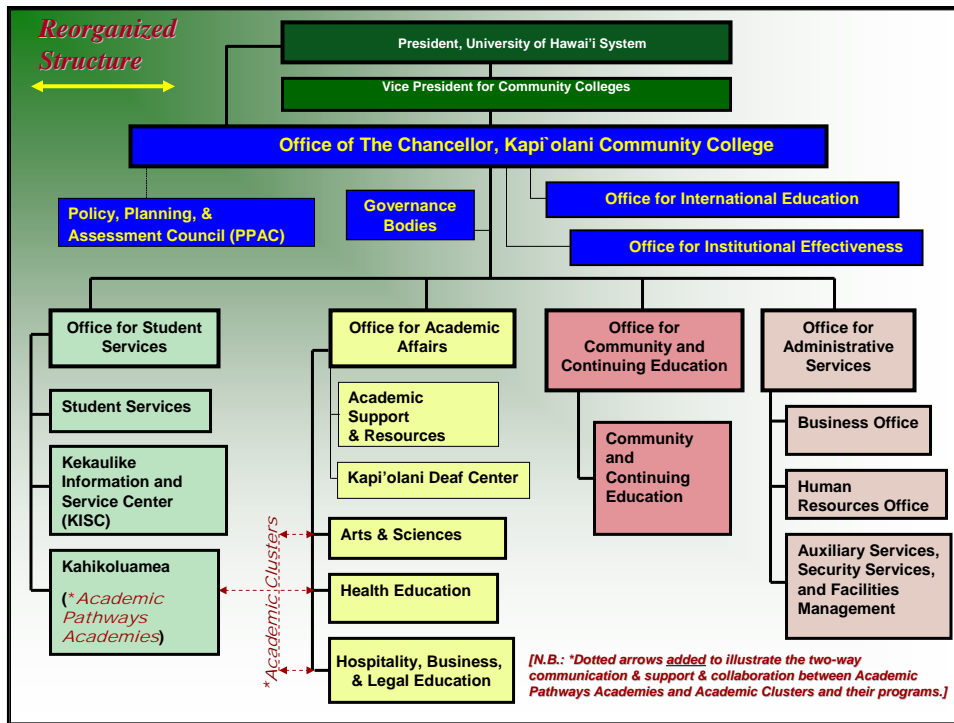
Reorganized Structure

President, University of Hawai'i System

Vice President for Community Colleges

Office of The Chancellor, Kapi`olani Community College

Policy, Planning, & Assessment Council (PPAC)

Governance Bodies

Office for International Education

Office for Institutional Effectiveness

Office for Student Services

Student Services

Kekaulike Information and Service Center (KISC)

Kahikoluamea

(*Academic Pathways Academies)

Office for Academic Affairs

Academic Support & Resources

Kapi'olani Deaf Center

*Academic Clusters

Arts & Sciences

Health Education

Hospitality, Business, & Legal Education

Office for Community and Continuing Education

Community and Continuing Education

Office for Administrative Services

Business Office

Human Resources Office

Auxiliary Services, Security Services, and Facilities Management

[N.B.: *Dotted arrows added to illustrate the two-way communication & support & collaboration between Academic Pathways Academies and Academic Clusters and their programs.]